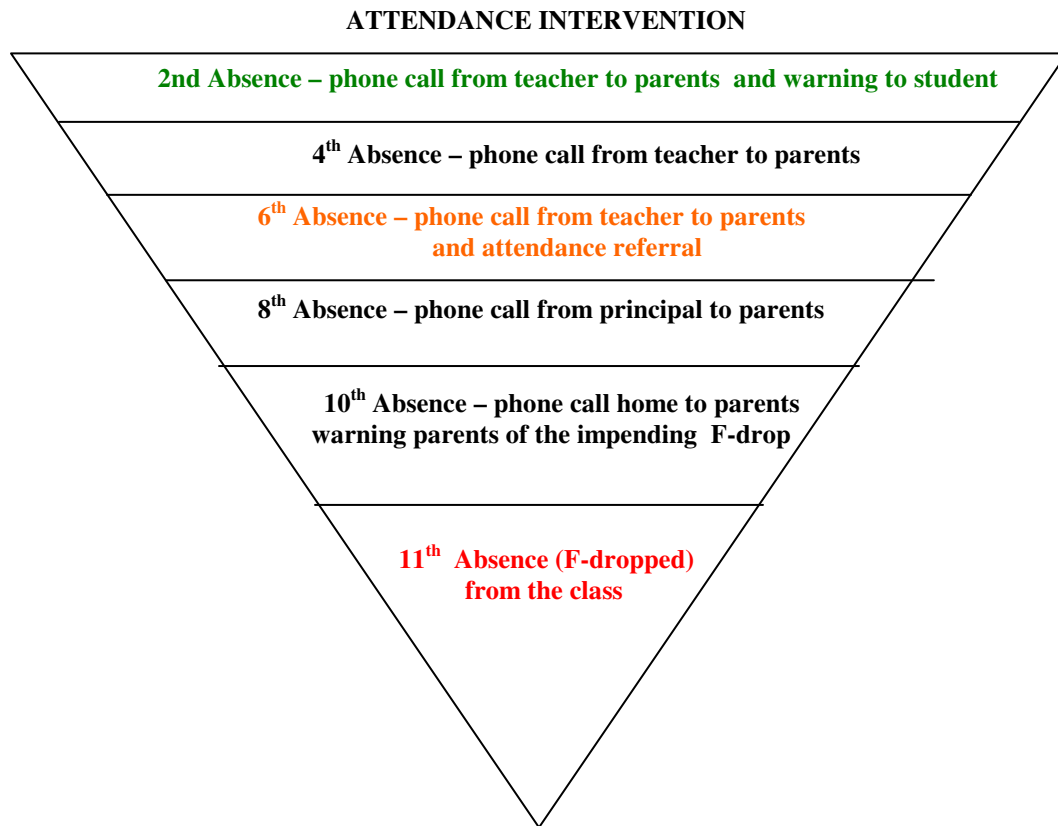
ATTENDANCE INTERVENTION

2nd Absence – phone call from teacher to parents and warning to student

4$^{th}$ Absence – phone call from teacher to parents

6$^{th}$ Absence – phone call from teacher to parents and attendance referral

8$^{th}$ Absence – phone call from principal to parents

10$^{th}$ Absence – phone call home to parents warning parents of the impending F-drop

11$^{th}$ Absence (F-dropped) from the class